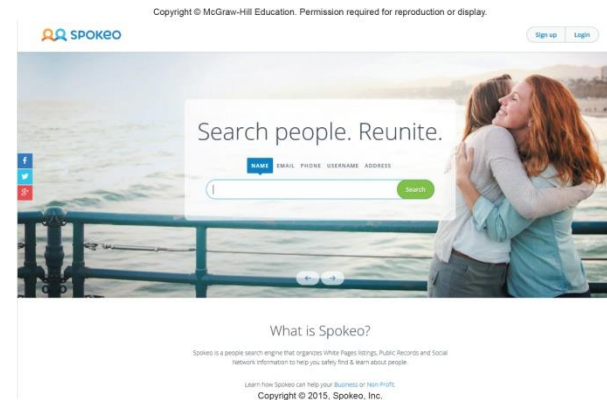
Copyright © McGraw-Hill Education. Permission required for reproduction or display.

spokeo

Sign up Login

f
g+

Search people. Reunite.

NAME EMAIL PHONE USERNAME ADDRESS

Search

What is Spokeo?

Spokeo is a people search engine that organizes White Pages listings, Public Records and Social Network information to help you safely find & learn about people.

Learn how Spokeo can help your Business or Non Profit.

Copyright © 2015, Spokeo, Inc.